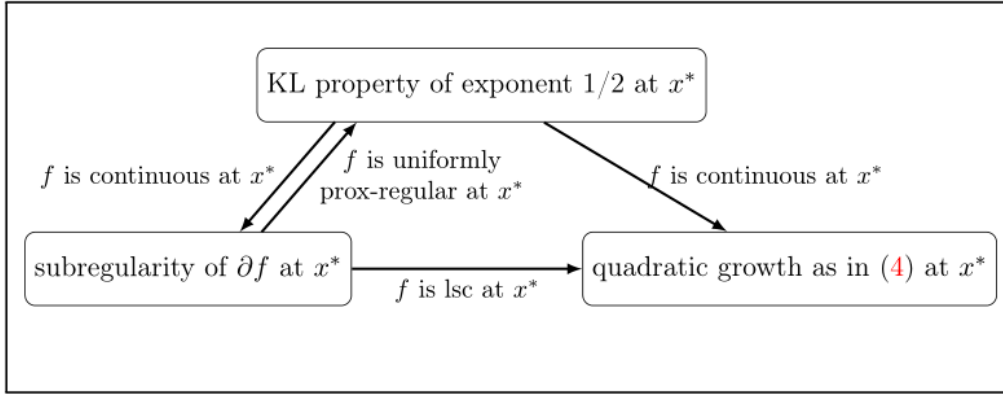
KL property of exponent $1/2$ at $x^*$

$f$ is continuous at $x^*$

$f$ is uniformly prox-regular at $x^*$

$f$ is continuous at $x^*$

subregularity of $\partial f$ at $x^*$

$f$ is lsc at $x^*$

quadratic growth as in (4) at $x^*$